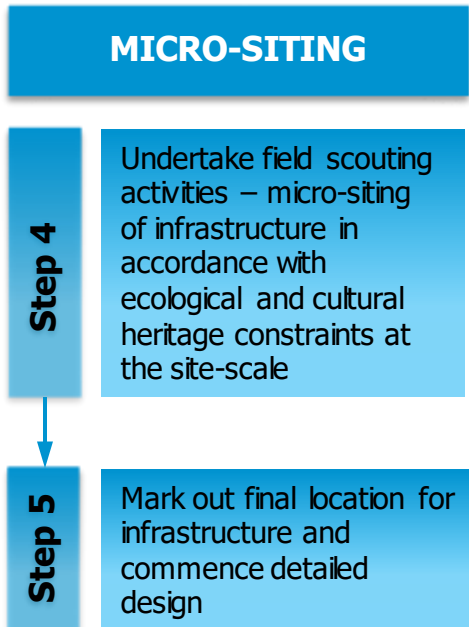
MICRO-SITING

Step 4

Undertake field scouting activities – micro-siting of infrastructure in accordance with ecological and cultural heritage constraints at the site-scale

Step 5

Mark out final location for infrastructure and commence detailed design